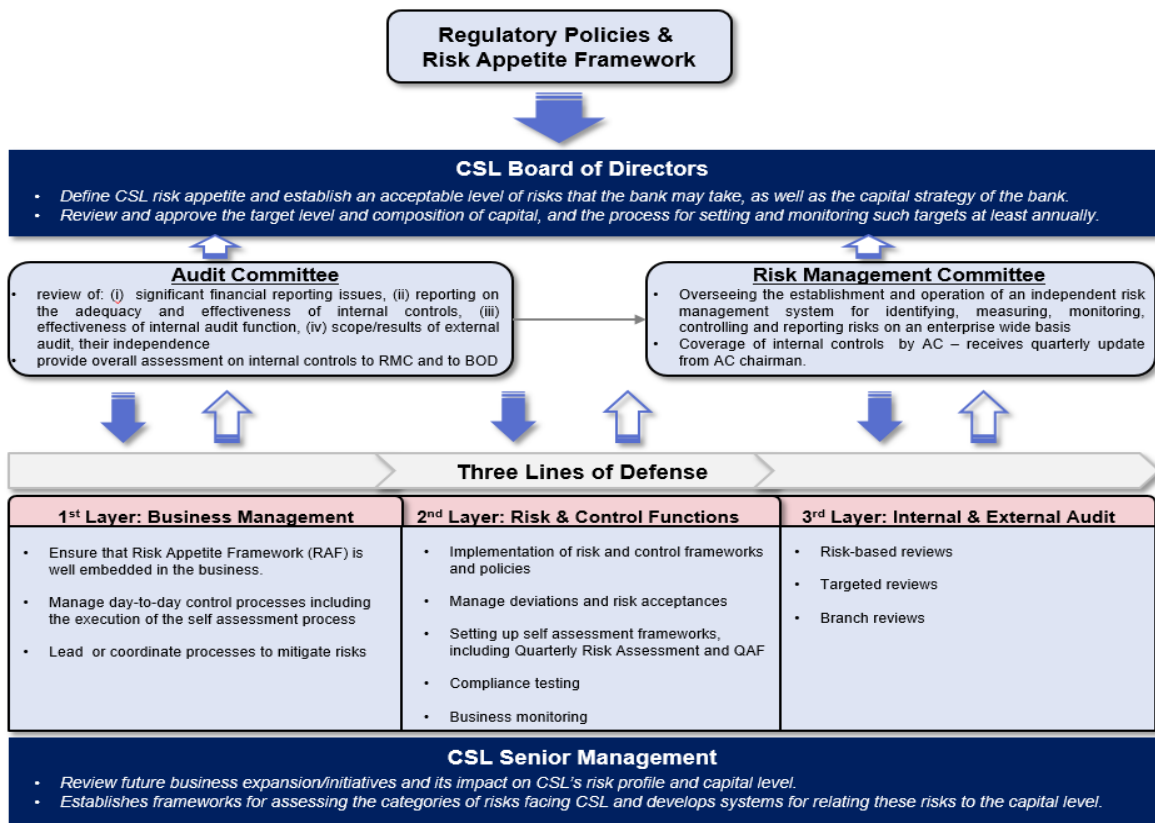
Regulatory Policies & Risk Appetite Framework

CSL Board of Directors

- Define CSL risk appetite and establish an acceptable level of risks that the bank may take, as well as the capital strategy of the bank.
- Review and approve the target level and composition of capital, and the process for setting and monitoring such targets at least annually.

Audit Committee

- review of: (i) significant financial reporting issues, (ii) reporting on the adequacy and effectiveness of internal controls, (iii) effectiveness of internal audit function, (iv) scope/results of external audit, their independence
- provide overall assessment on internal controls to RMC and to BOD

Risk Management Committee

- Overseeing the establishment and operation of an independent risk management system for identifying, measuring, monitoring, controlling and reporting risks on an enterprise wide basis
- Coverage of internal controls by AC – receives quarterly update from AC chairman.

Three Lines of Defense

| 1st Layer: Business Management | 2nd Layer: Risk & Control Functions | 3rd Layer: Internal & External Audit |
|---|---|---|
| • Ensure that Risk Appetite Framework (RAF) is well embedded in the business. • Manage day-to-day control processes including the execution of the self assessment process • Lead or coordinate processes to mitigate risks | • Implementation of risk and control frameworks and policies • Manage deviations and risk acceptances • Setting up self assessment frameworks, including Quarterly Risk Assessment and QAF • Compliance testing • Business monitoring | • Risk-based reviews • Targeted reviews • Branch reviews |

CSL Senior Management

- Review future business expansion/initiatives and its impact on CSL's risk profile and capital level.
- Establishes frameworks for assessing the categories of risks facing CSL and develops systems for relating these risks to the capital level.